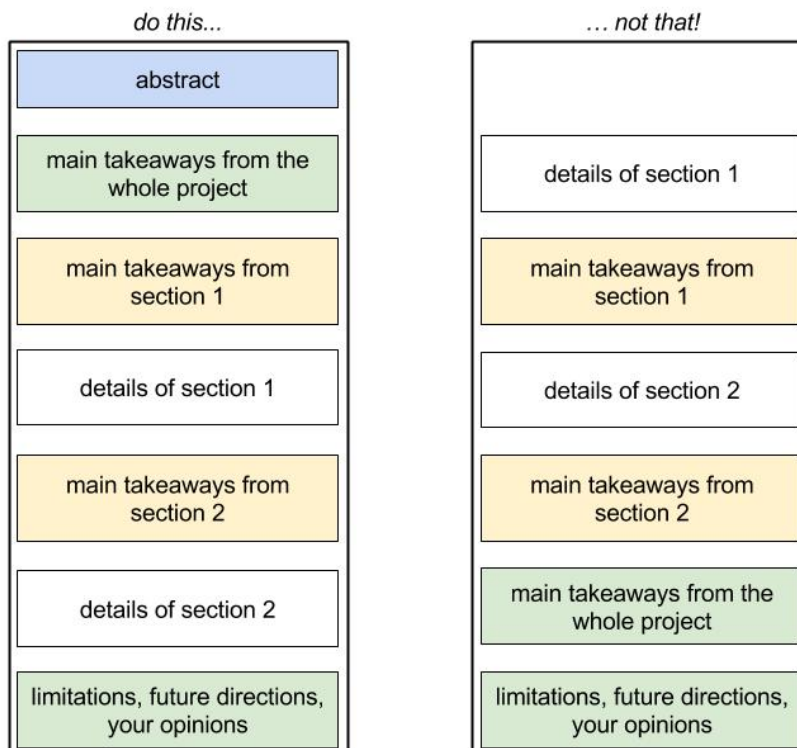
do this...

abstract

main takeaways from the whole project

main takeaways from section 1

details of section 1

main takeaways from section 2

details of section 2

limitations, future directions, your opinions

... not that!

details of section 1

main takeaways from section 1

details of section 2

main takeaways from section 2

main takeaways from the whole project

limitations, future directions, your opinions